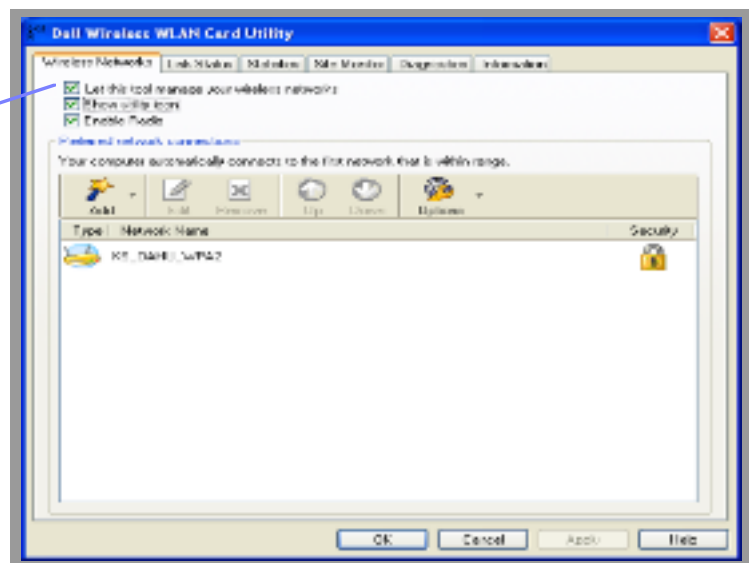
Dell Wireless WLAN Card Utility

Wireless Networks | Link Status | Statistics | Site Monitor | Diagnostics | Information

Let this tool manage your wireless networks
Show utility icon
Enable Radio

Preferred network connections
Your computer automatically connects to the first network that is within range.

Add | Edit | Remove | Up | Down | Options

| Type | Network Name | Security |
|---|---|---|
| | KT_SAHU_WPA2 | |

OK | Cancel | Apply | Help